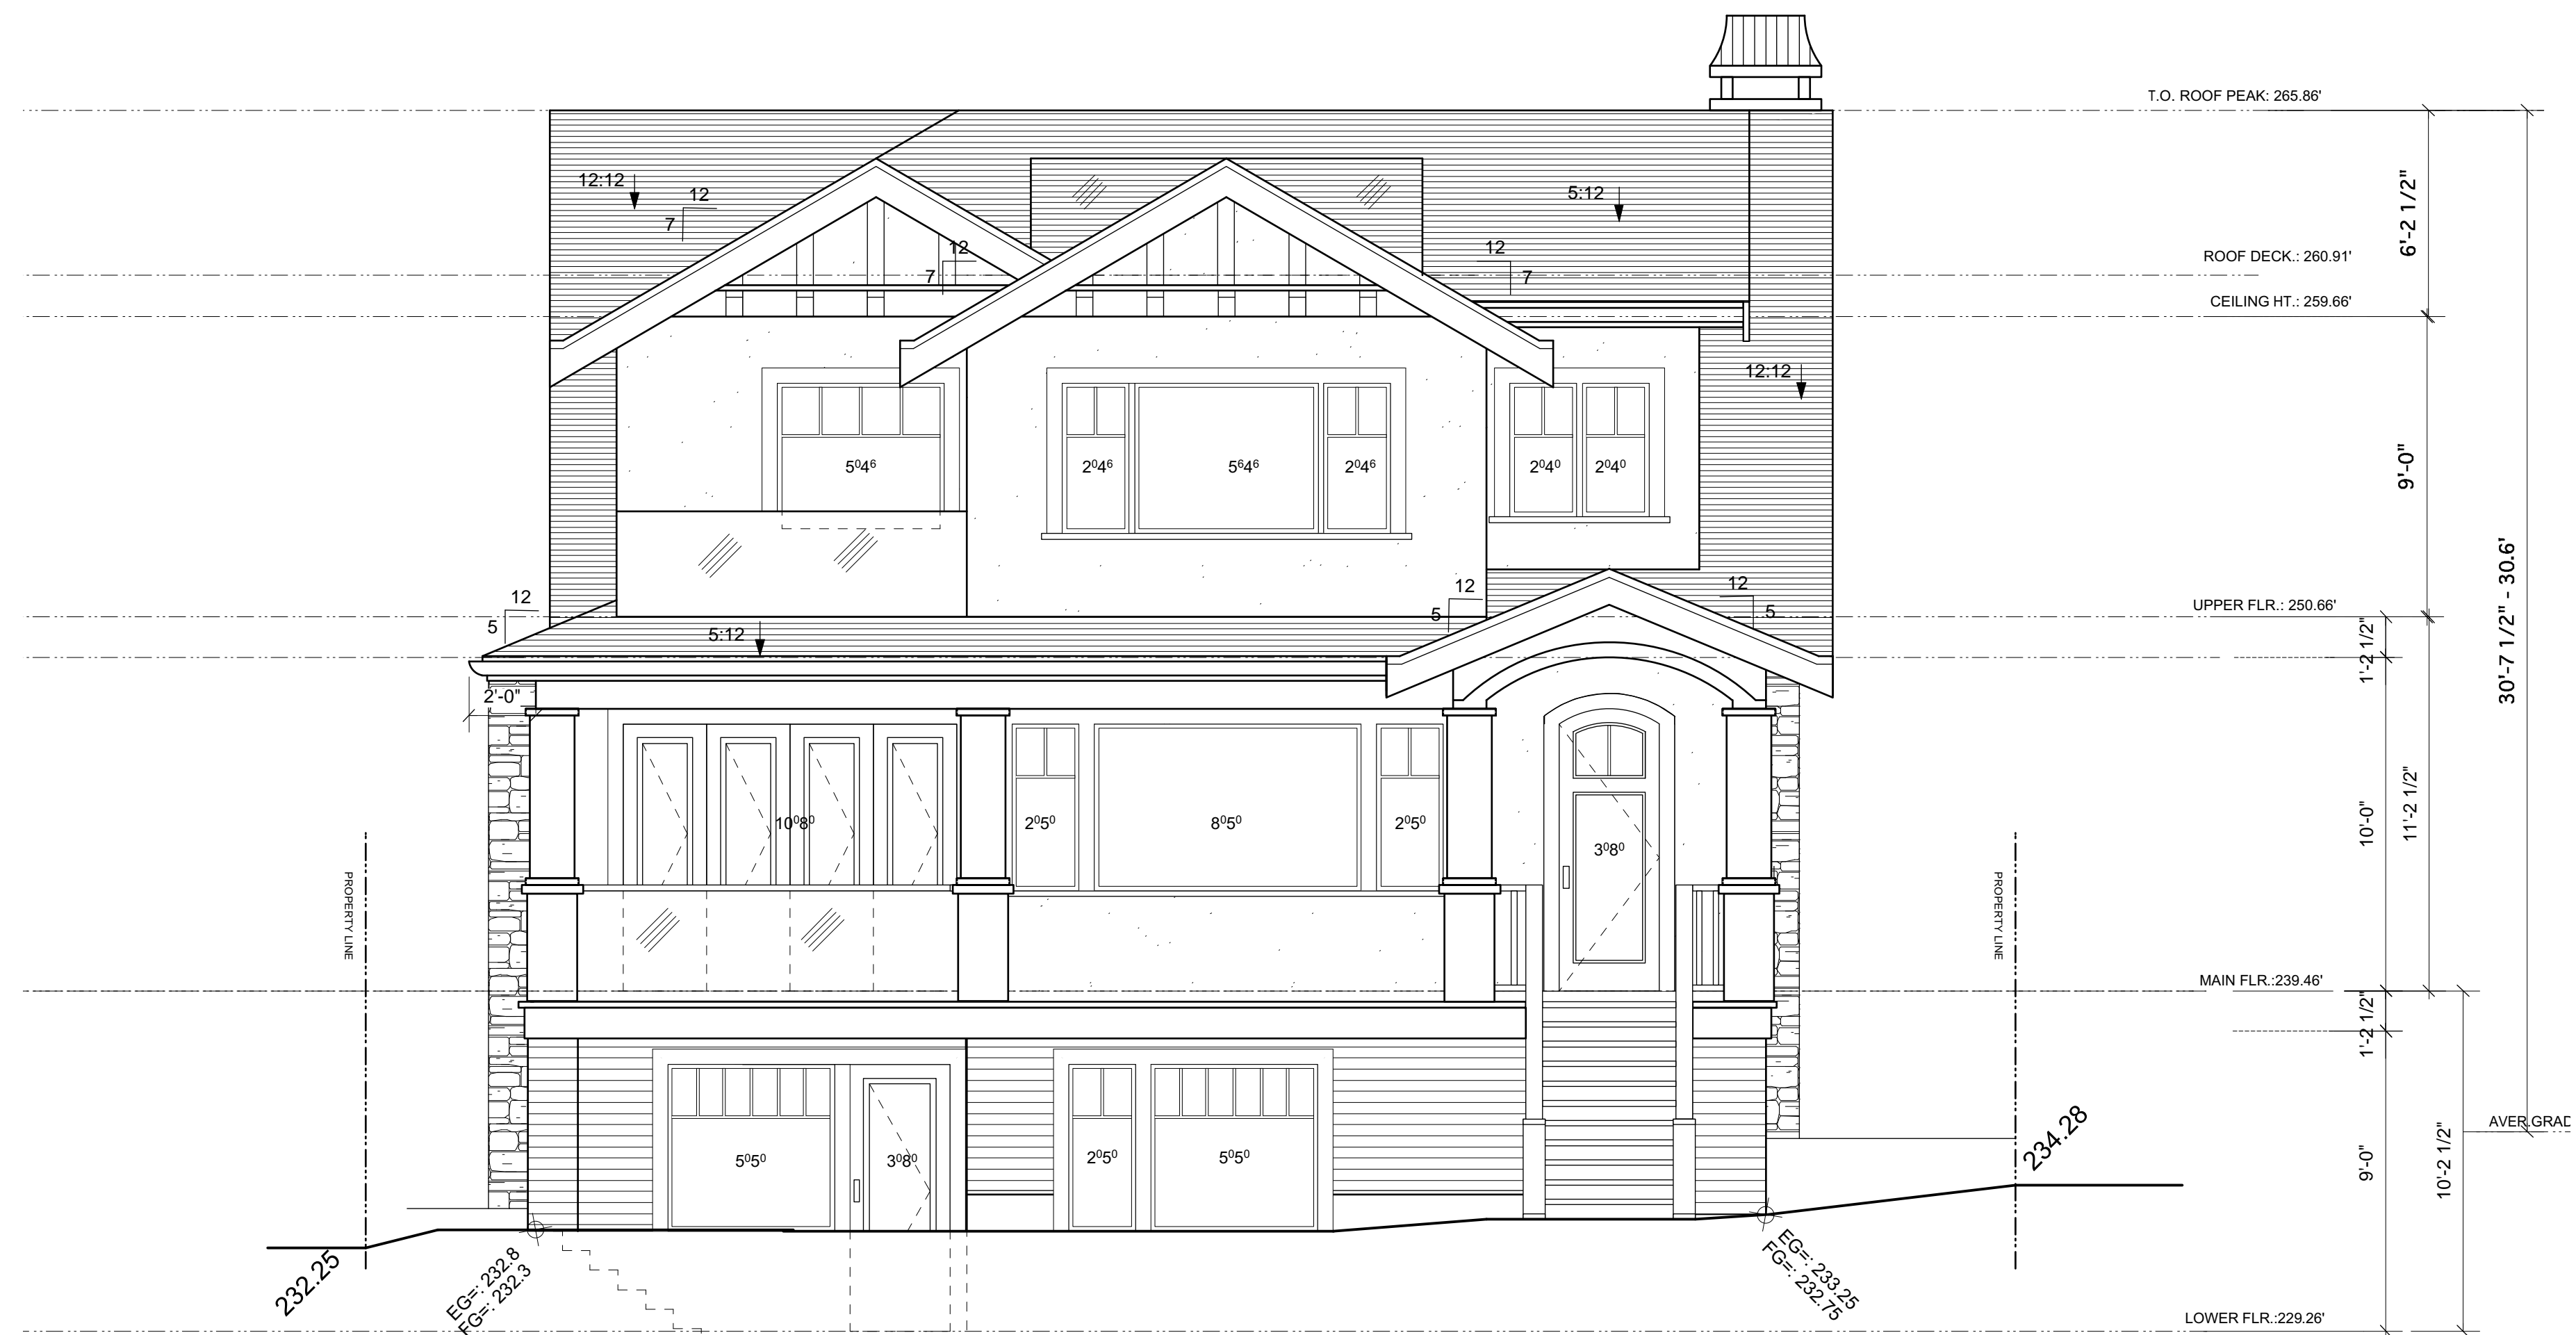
T.O. ROOF PEAK: 265.86'

12:12
12
7
12
7
5:12
12
7

ROOF DECK.: 260.91'
CEILING HT.: 259.66'

6'-2 1/2"

12:12

$5^{0}4^{6}$
$2^{0}4^{6}$
$5^{6}4^{6}$
$2^{0}4^{6}$
$2^{0}4^{0}$
$2^{0}4^{0}$

9'-0"

30'-7 1/2" - 30.6'

12
5
5:12
12
5
12
5

UPPER FLR.: 250.66'

2'-0"

1'-2 1/2"

$10^{0}8^{0}$
$2^{0}5^{0}$
$8^{0}5^{0}$
$2^{0}5^{0}$
$3^{0}8^{0}$

PROPERTY LINE
PROPERTY LINE

10'-0"
11'-2 1/2"

MAIN FLR.:239.46'

1'-2 1/2"

$5^{0}5^{0}$
$3^{0}8^{0}$
$2^{0}5^{0}$
$5^{0}5^{0}$

AVER.GRAD

234.28

9'-0"
10'-2 1/2"

232.25
EG=: 232.8
FG=: 232.3
EG=: 233.25
FG=: 232.75

LOWER FLR.:229.26'